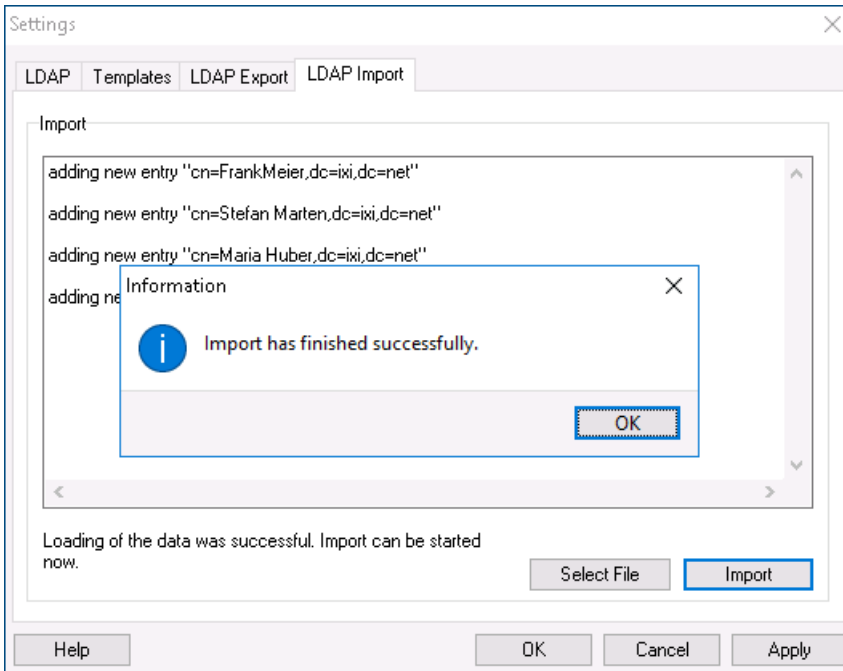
Settings

LDAP | Templates | LDAP Export | LDAP Import

Import

adding new entry "cn=FrankMeier,dc=ixi,dc=net"

adding new entry "cn=Stefan Marten,dc=ixi,dc=net"

adding new entry "cn=Maria Huber,dc=ixi,dc=net"

adding ne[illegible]

Information

Import has finished successfully.

OK

Loading of the data was successful. Import can be started now.

Select File

Import

Help

OK

Cancel

Apply